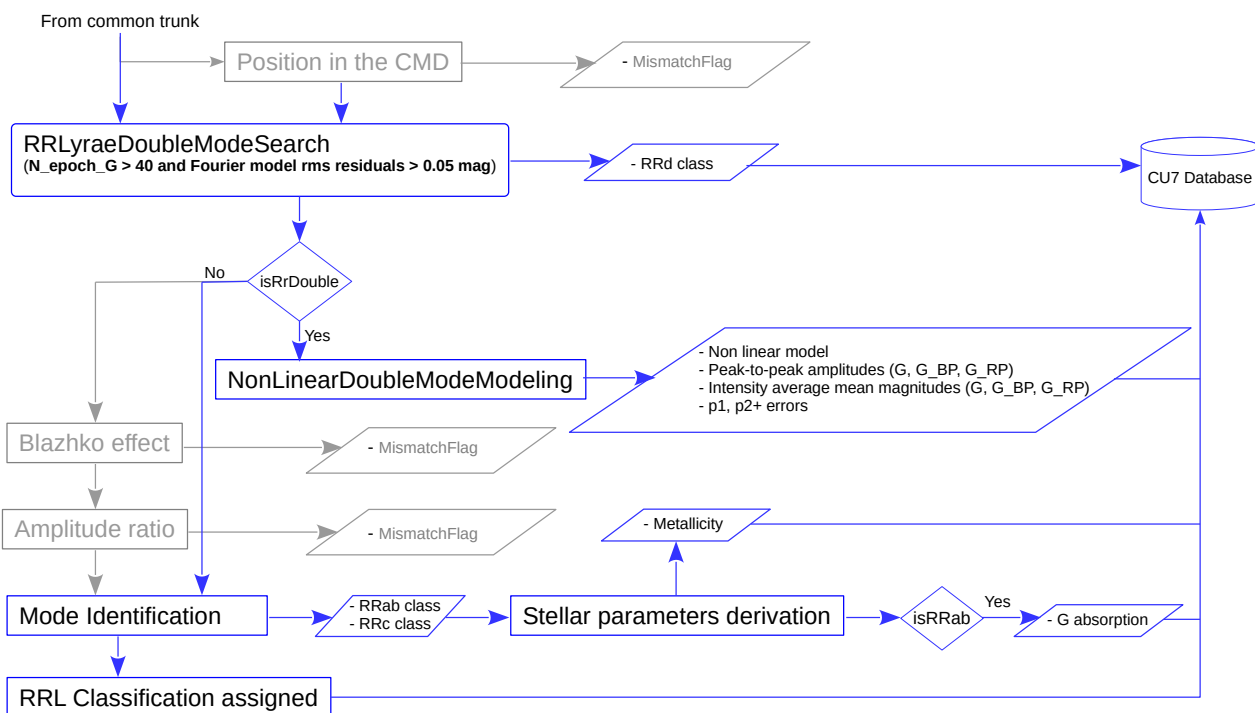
From common trunk

Position in the CMD

- MismatchFlag

RRLyraeDoubleModeSearch
(N_epoch_G > 40 and Fourier model rms residuals > 0.05 mag)

- RRd class

CU7 Database

No

isRrDouble

Yes

NonLinearDoubleModeModeling

- Non linear model
- Peak-to-peak amplitudes (G, G_BP, G_RP)
- Intensity average mean magnitudes (G, G_BP, G_RP)
- p1, p2+ errors

Blazhko effect

- MismatchFlag

Amplitude ratio

- MismatchFlag

- Metallicity

Mode Identification

- RRab class
- RRc class

Stellar parameters derivation

isRRab

Yes

- G absorption

RRL Classification assigned